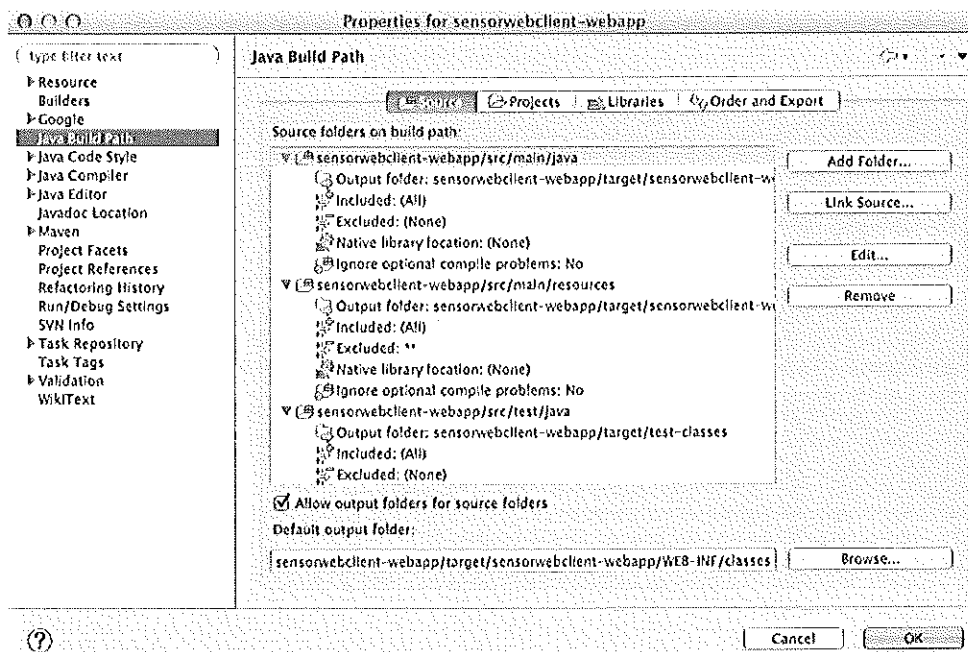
Properties for sensorwebclient-webapp

type filter text

Resource
Builders
Google
Java Build Path
Java Code Style
Java Compiler
Java Editor
Javadoc Location
Maven
Project Facets
Project References
Refactoring History
Run/Debug Settings
SVN Info
Task Repository
Task Tags
Validation
WikiText

Java Build Path

Source | Projects | Libraries | Order and Export

Source folders on build path:

sensorwebclient-webapp/src/main/java
Output folder: sensorwebclient-webapp/target/sensorwebclient-w
Included: (All)
Excluded: (None)
Native library location: (None)
Ignore optional compile problems: No
sensorwebclient-webapp/src/main/resources
Output folder: sensorwebclient-webapp/target/sensorwebclient-w
Included: (All)
Excluded: **
Native library location: (None)
Ignore optional compile problems: No
sensorwebclient-webapp/src/test/java
Output folder: sensorwebclient-webapp/target/test-classes
Included: (All)
Excluded: (None)

Add Folder...
Link Source...
Edit...
Remove

Allow output folders for source folders

Default output folder:

sensorwebclient-webapp/target/sensorwebclient-webapp/WEB-INF/classes

Browse...

?

Cancel
OK